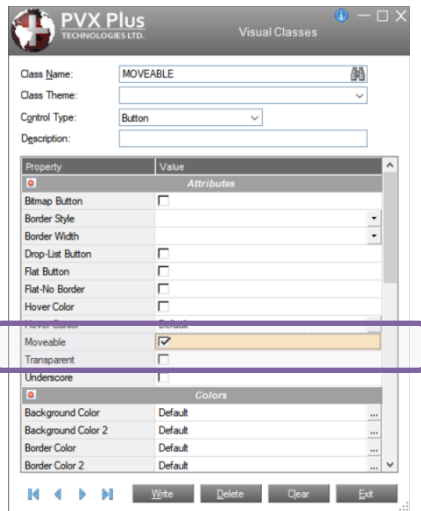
PVX Plus
TECHNOLOGIES LTD.
Visual Classes

Class Name: MOVEABLE
Class Theme:
Control Type: Button
Description:

| Property | Value |
|---|---|
| Attributes | |
| Bitmap Button | |
| Border Style | |
| Border Width | |
| Drop-List Button | |
| Flat Button | |
| Flat-No Border | |
| Hover Color | |
| Hover Cursor | Default |
| Moveable | ☑ |
| Transparent | |
| Underscore | |
| Colors | |
| Background Color | Default |
| Background Color 2 | Default |
| Border Color | Default |
| Border Color 2 | Default |

Write Delete Clear Exit